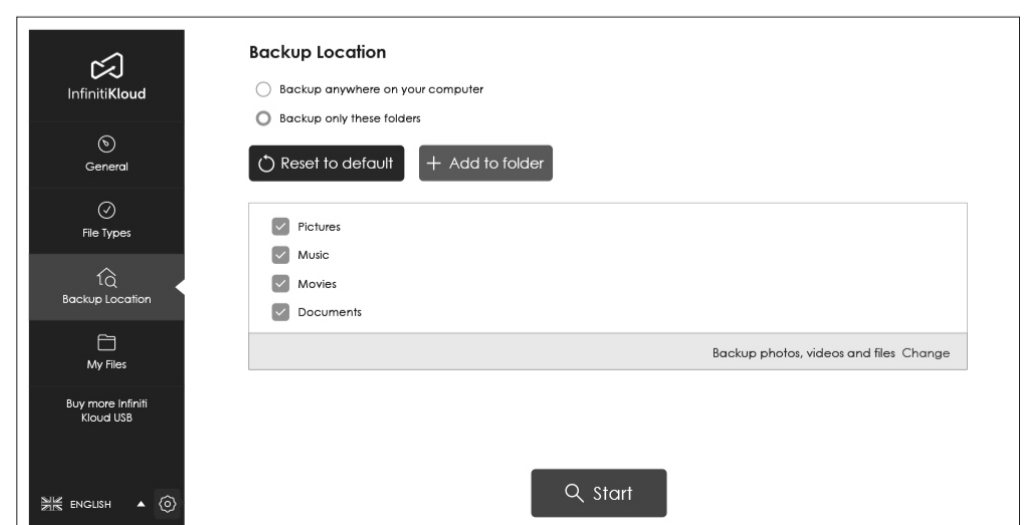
InfinitiKloud

General

File Types

Backup Location

My Files

Buy more Infiniti Kloud USB

ENGLISH

Backup Location

Backup anywhere on your computer

Backup only these folders

Reset to default

+ Add to folder

Pictures

Music

Movies

Documents

Backup photos, videos and files Change

Start